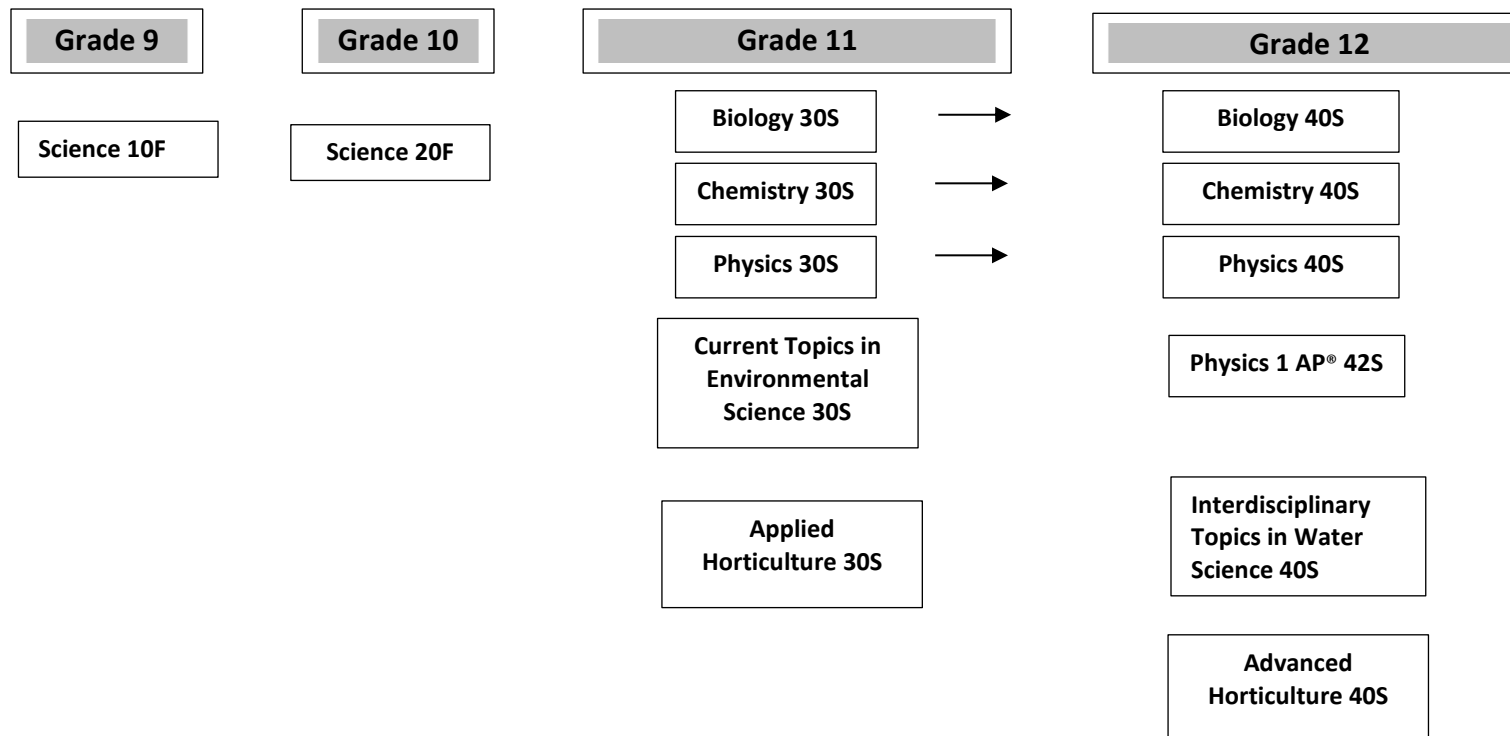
Grade 9

Science 10F

Grade 10

Science 20F

Grade 11

Biology 30S

Chemistry 30S

Physics 30S

Current Topics in Environmental Science 30S

Applied Horticulture 30S

Grade 12

Biology 40S

Chemistry 40S

Physics 40S

Physics 1 AP® 42S

Interdisciplinary Topics in Water Science 40S

Advanced Horticulture 40S